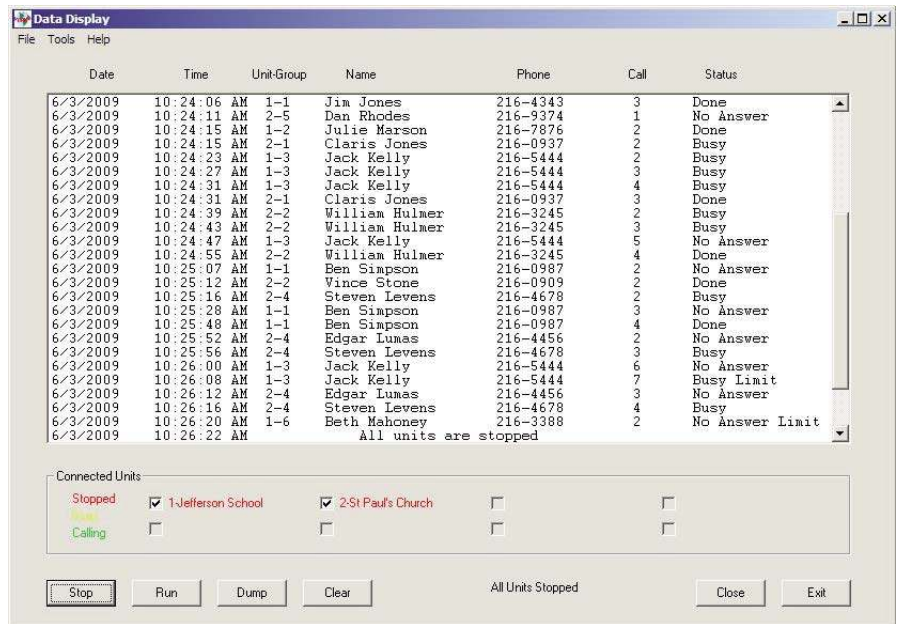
Data Display

File Tools Help

| Date | Time | Unit-Group | Name | Phone | Call | Status |
|---|---|---|---|---|---|---|
| 6/3/2009 | 10:24:06 AM | 1-1 | Jim Jones | 216-4343 | 3 | Done |
| 6/3/2009 | 10:24:11 AM | 2-5 | Dan Rhodes | 216-9374 | 1 | No Answer |
| 6/3/2009 | 10:24:15 AM | 1-2 | Julie Marson | 216-7876 | 2 | Done |
| 6/3/2009 | 10:24:15 AM | 2-1 | Claris Jones | 216-0937 | 2 | Busy |
| 6/3/2009 | 10:24:23 AM | 1-3 | Jack Kelly | 216-5444 | 2 | Busy |
| 6/3/2009 | 10:24:27 AM | 1-3 | Jack Kelly | 216-5444 | 3 | Busy |
| 6/3/2009 | 10:24:31 AM | 1-3 | Jack Kelly | 216-5444 | 4 | Busy |
| 6/3/2009 | 10:24:31 AM | 2-1 | Claris Jones | 216-0937 | 3 | Done |
| 6/3/2009 | 10:24:39 AM | 2-2 | William Hulmer | 216-3245 | 2 | Busy |
| 6/3/2009 | 10:24:43 AM | 2-2 | William Hulmer | 216-3245 | 3 | Busy |
| 6/3/2009 | 10:24:47 AM | 1-3 | Jack Kelly | 216-5444 | 5 | No Answer |
| 6/3/2009 | 10:24:55 AM | 2-2 | William Hulmer | 216-3245 | 4 | Done |
| 6/3/2009 | 10:25:07 AM | 1-1 | Ben Simpson | 216-0987 | 2 | No Answer |
| 6/3/2009 | 10:25:12 AM | 2-2 | Vince Stone | 216-0909 | 2 | Done |
| 6/3/2009 | 10:25:16 AM | 2-4 | Steven Levens | 216-4678 | 2 | Busy |
| 6/3/2009 | 10:25:28 AM | 1-1 | Ben Simpson | 216-0987 | 3 | No Answer |
| 6/3/2009 | 10:25:48 AM | 1-1 | Ben Simpson | 216-0987 | 4 | Done |
| 6/3/2009 | 10:25:52 AM | 2-4 | Edgar Lumas | 216-4456 | 2 | No Answer |
| 6/3/2009 | 10:25:56 AM | 2-4 | Steven Levens | 216-4678 | 3 | Busy |
| 6/3/2009 | 10:26:00 AM | 1-3 | Jack Kelly | 216-5444 | 6 | No Answer |
| 6/3/2009 | 10:26:08 AM | 1-3 | Jack Kelly | 216-5444 | 7 | Busy Limit |
| 6/3/2009 | 10:26:12 AM | 2-4 | Edgar Lumas | 216-4456 | 3 | No Answer |
| 6/3/2009 | 10:26:16 AM | 2-4 | Steven Levens | 216-4678 | 4 | Busy |
| 6/3/2009 | 10:26:20 AM | 1-6 | Beth Mahoney | 216-3388 | 2 | No Answer Limit |
| 6/3/2009 | 10:26:22 AM | | All units are stopped | | | |

Connected Units

Stopped
Busy
Calling

1-Jefferson School
2-St Paul's Church

Stop Run Dump Clear All Units Stopped Close Exit